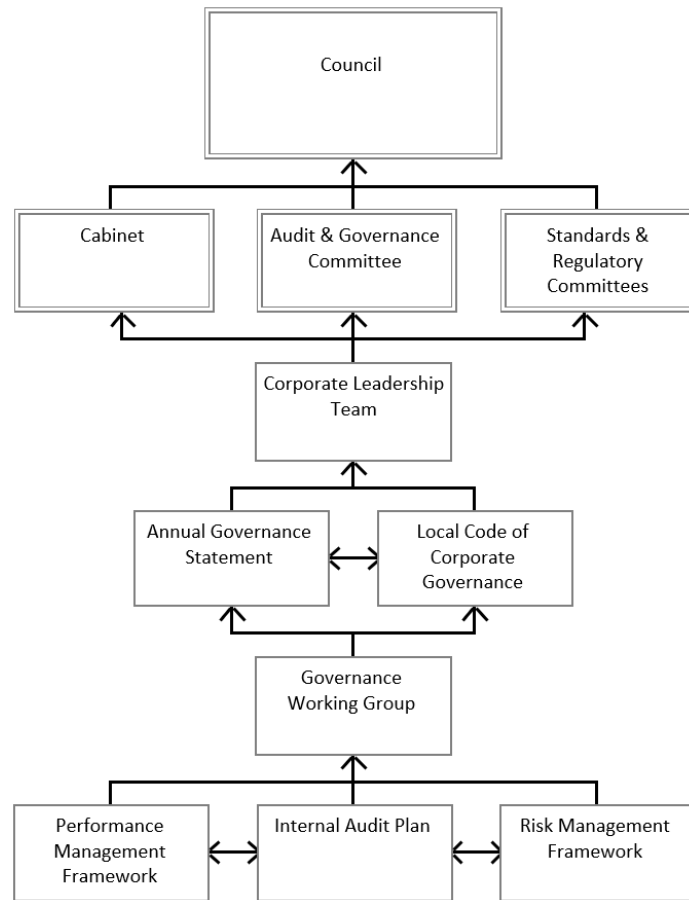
Council

Cabinet

Audit & Governance Committee

Standards & Regulatory Committees

Corporate Leadership Team

Annual Governance Statement

Local Code of Corporate Governance

Governance Working Group

Performance Management Framework

Internal Audit Plan

Risk Management Framework